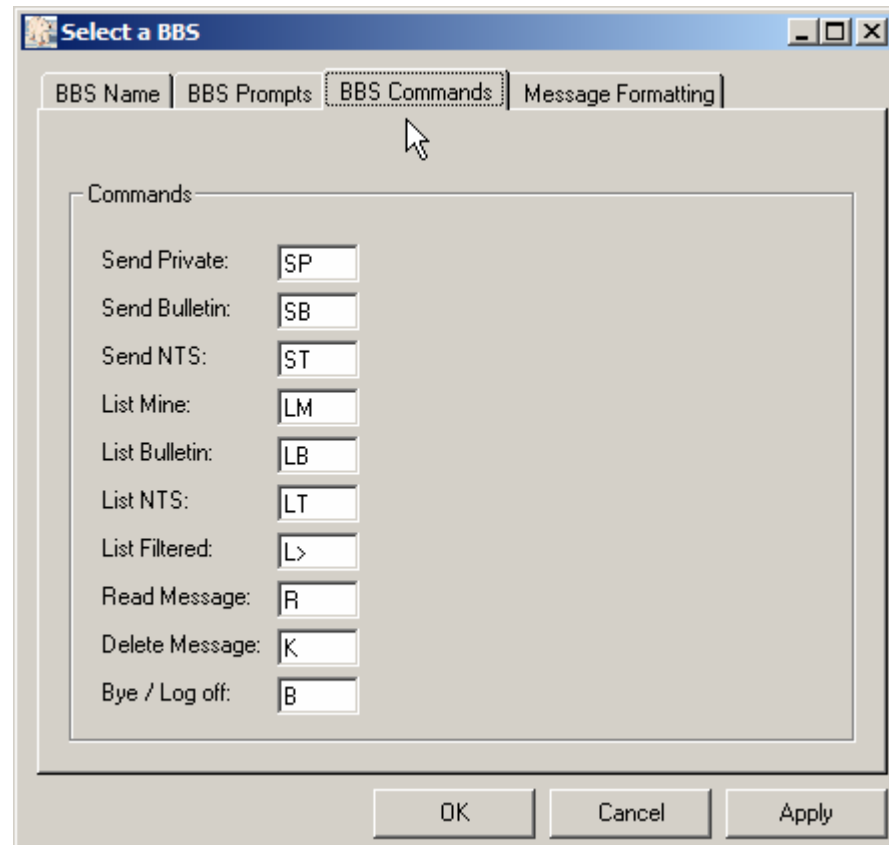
Select a BBS

BBS Name | BBS Prompts | BBS Commands | Message Formatting

Commands

Send Private: SP
Send Bulletin: SB
Send NTS: ST
List Mine: LM
List Bulletin: LB
List NTS: LT
List Filtered: L>
Read Message: R
Delete Message: K
Bye / Log off: B

OK
Cancel
Apply